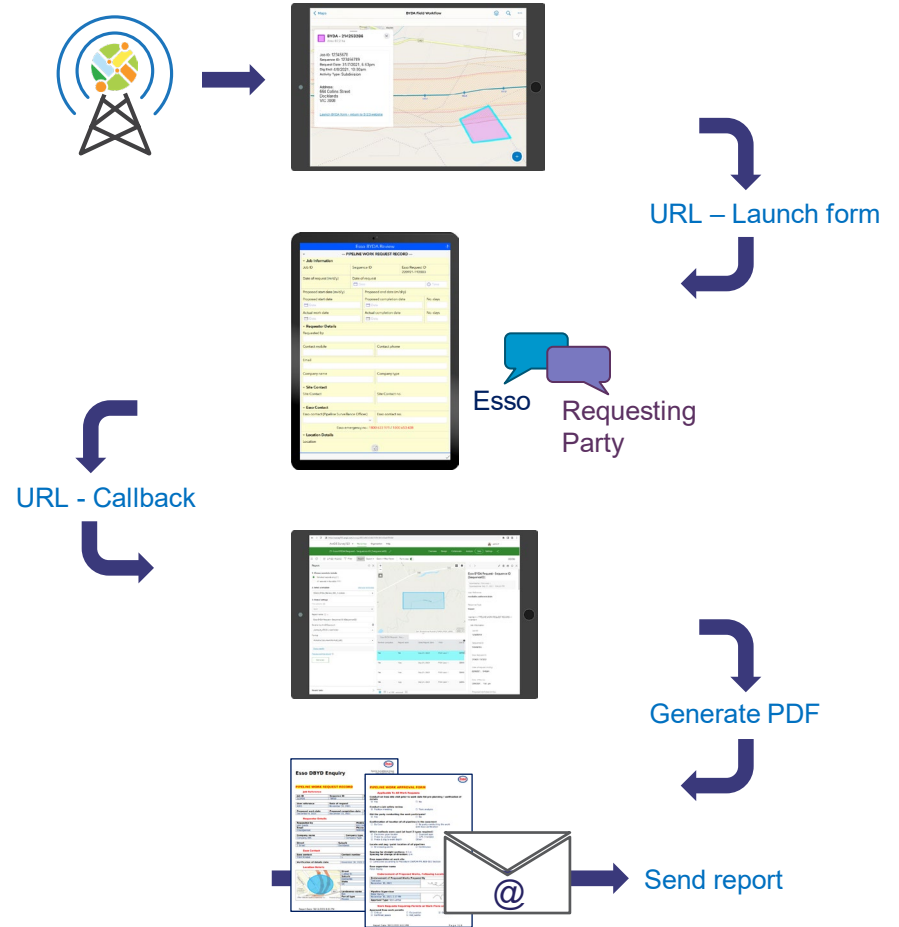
BYDA Field Workflow

BYDA - 2142508898

Job ID: 12165671
Sequence ID: 121654795
Request Date: 31/7/2021, 4:45pm
Start Date: 5/8/2021, 10:00am
Activity Type: Subdivision

Address:
680 Collins Street
Docklands
VIC 3008

URL – Launch form

Esso BYDA Review

PIPELINE WORK REQUEST RECORD

Job Information

Requester Details

Site Contact

Esso Contact

Location Details

Esso

Requesting Party

URL - Callback

Generate PDF

Esso DBYD Enquiry

PIPELINE WORK REQUEST RECORD

PIPELINE WORK APPROVAL FORM

@

Send report